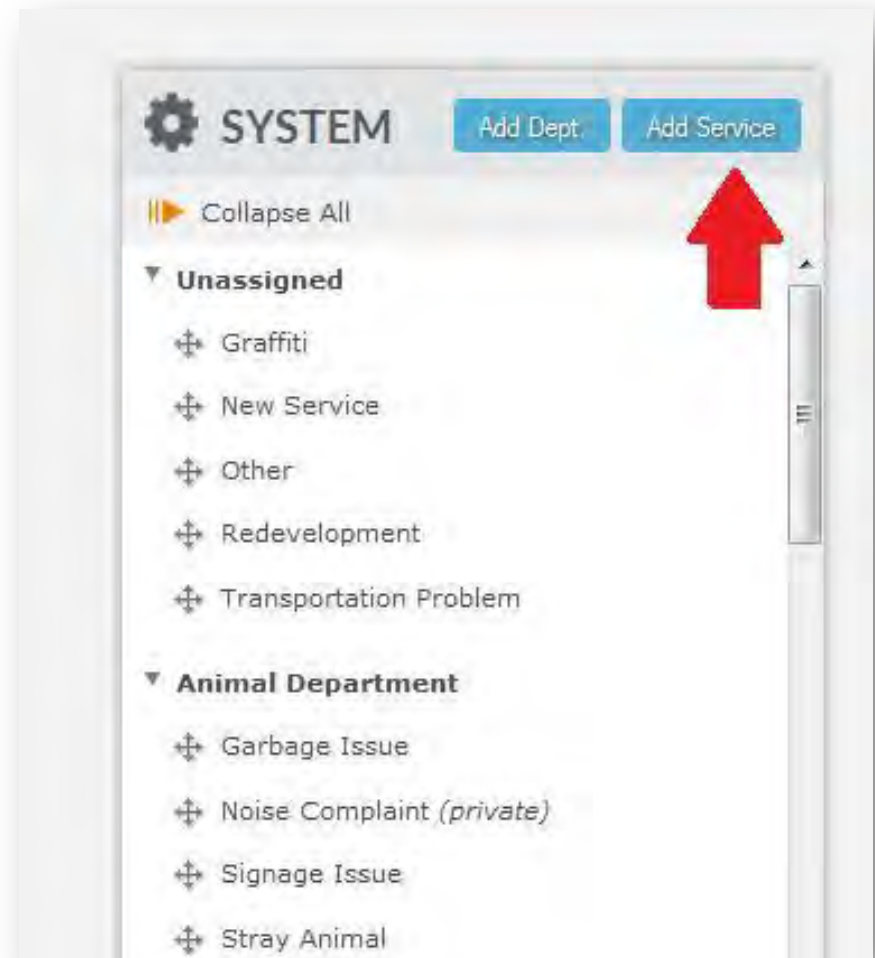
SYSTEM Add Dept. Add Service

Collapse All

Unassigned

Graffiti

New Service

Other

Redevelopment

Transportation Problem

Animal Department

Garbage Issue

Noise Complaint *(private)*

Signage Issue

Stray Animal